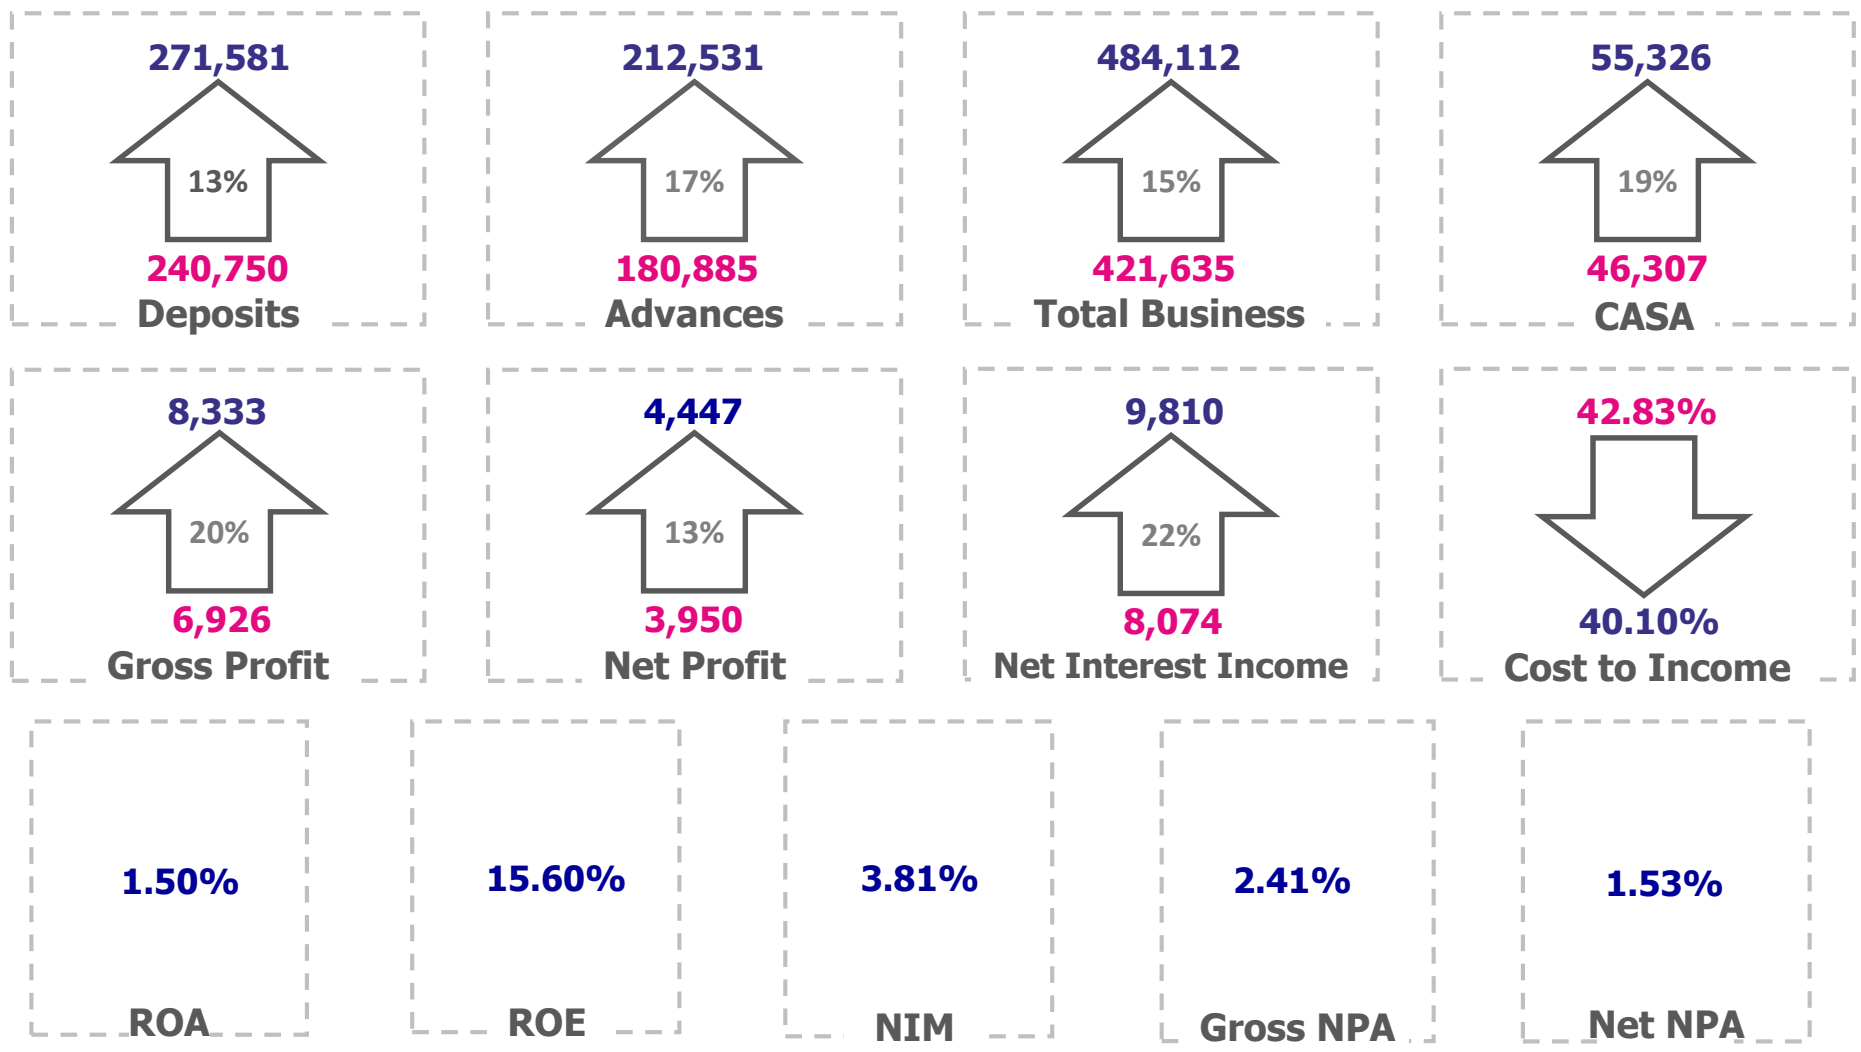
271,581
13%
240,750
Deposits

212,531
17%
180,885
Advances

484,112
15%
421,635
Total Business

55,326
19%
46,307
CASA

8,333
20%
6,926
Gross Profit

4,447
13%
3,950
Net Profit

9,810
22%
8,074
Net Interest Income

42.83%
40.10%
Cost to Income

1.50%
ROA

15.60%
ROE

3.81%
NIM

2.41%
Gross NPA

1.53%
Net NPA